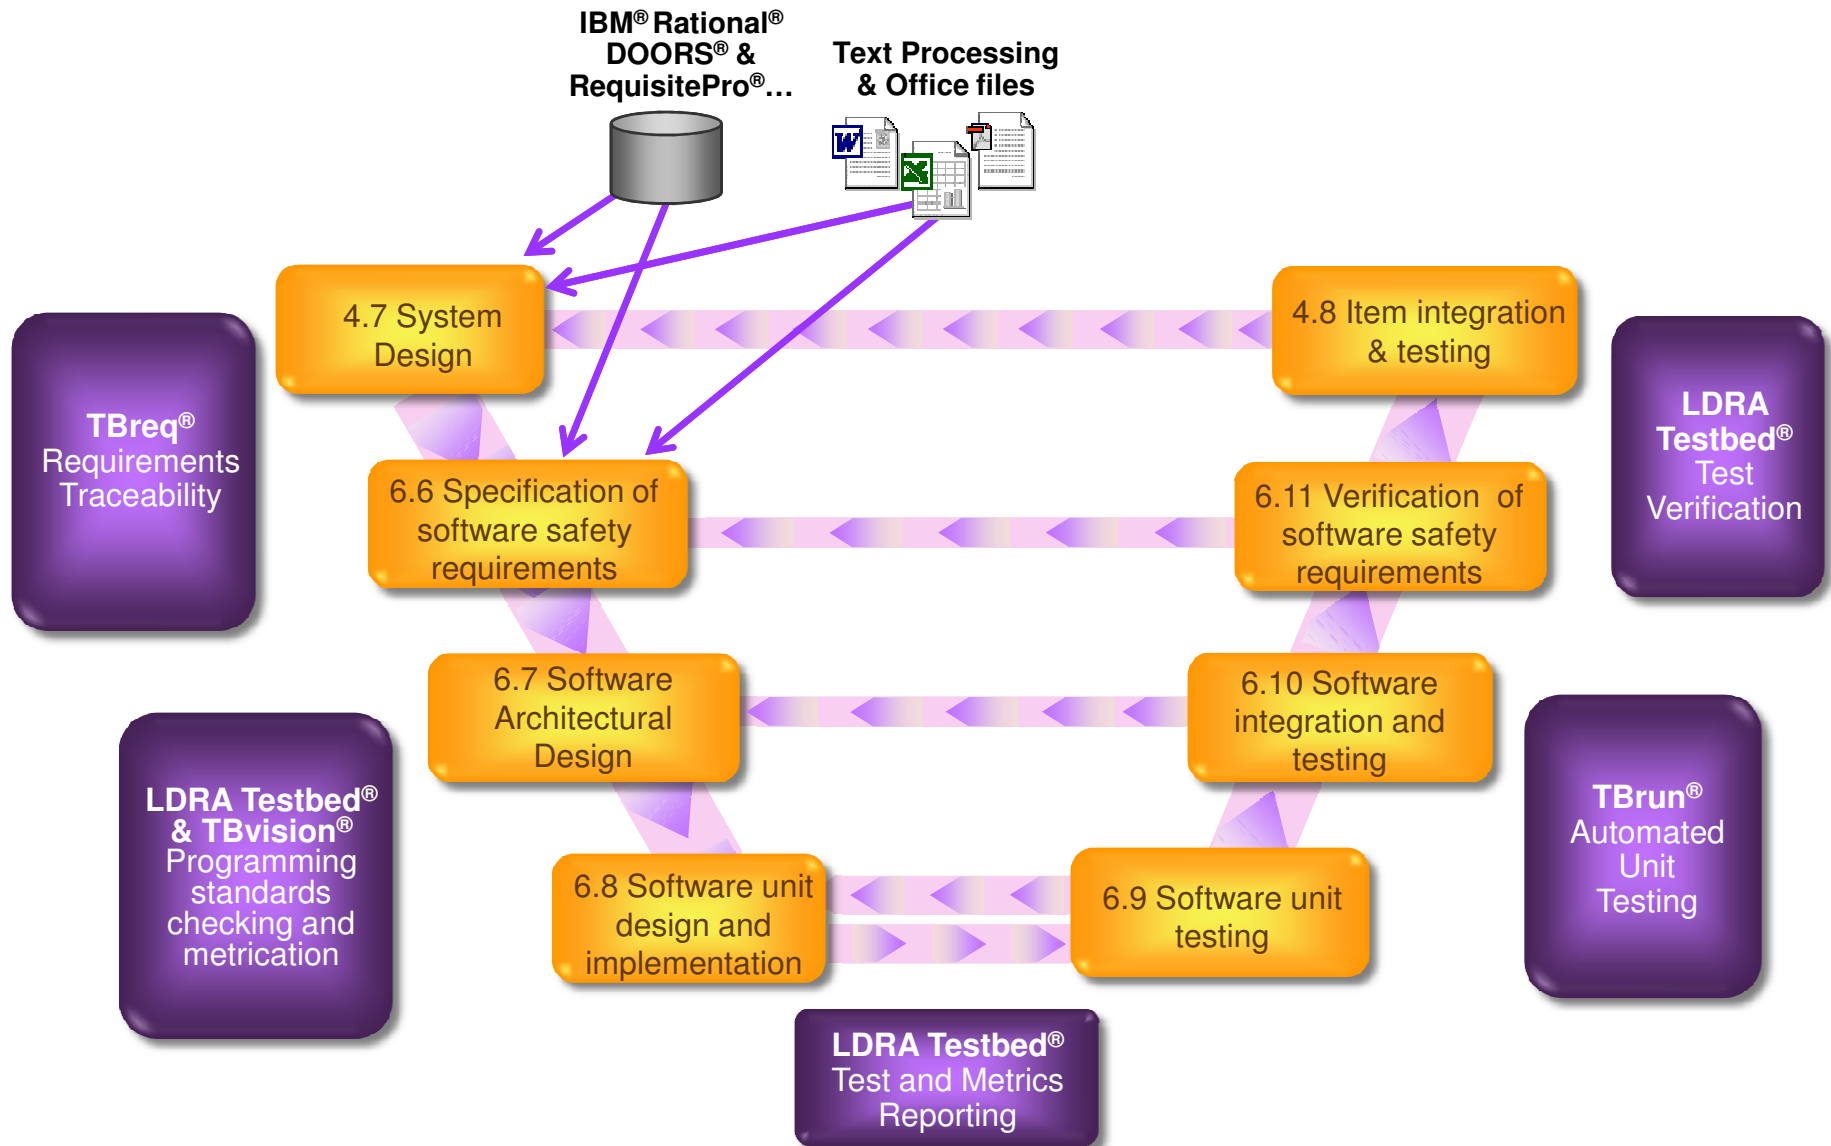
IBM® Rational® DOORS® & RequisitePro®…

Text Processing & Office files

TBreq® Requirements Traceability

4.7 System Design

4.8 Item integration & testing

LDRA Testbed® Test Verification

6.6 Specification of software safety requirements

6.11 Verification of software safety requirements

6.7 Software Architectural Design

6.10 Software integration and testing

LDRA Testbed® & TBvision® Programming standards checking and metrication

TBrun® Automated Unit Testing

6.8 Software unit design and implementation

6.9 Software unit testing

LDRA Testbed® Test and Metrics Reporting